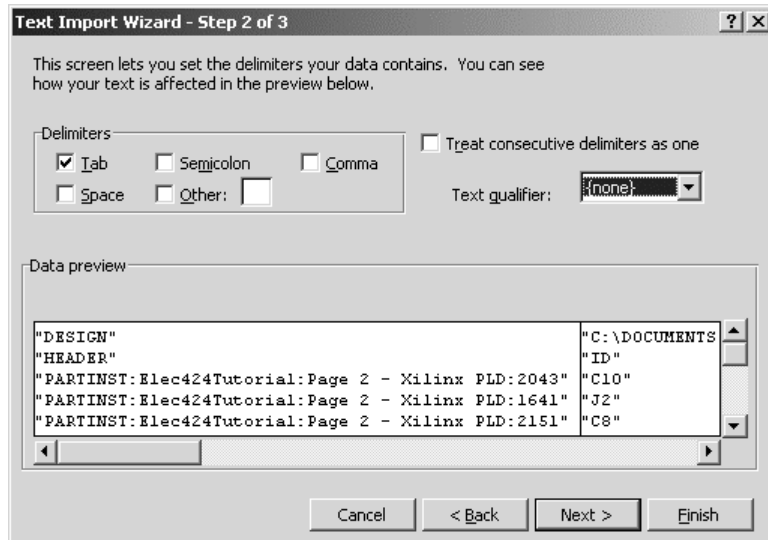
Text Import Wizard - Step 2 of 3

? X

This screen lets you set the delimiters your data contains. You can see how your text is affected in the preview below.

Delimiters

Tab

Semicolon

Comma

Space

Other:

Treat consecutive delimiters as one

Text qualifier:

{none}

Data preview

| | |
|---|---|
| "DESIGN" | "C:\DOCUMENTS |
| "HEADER" | "ID" |
| "PARTINST:Elec424Tutorial:Page 2 - Xilinx PLD:2043" | "C10" |
| "PARTINST:Elec424Tutorial:Page 2 - Xilinx PLD:1641" | "J2" |
| "PARTINST:Elec424Tutorial:Page 2 - Xilinx PLD:2151" | "C8" |

Cancel

< Back

Next >

Finish